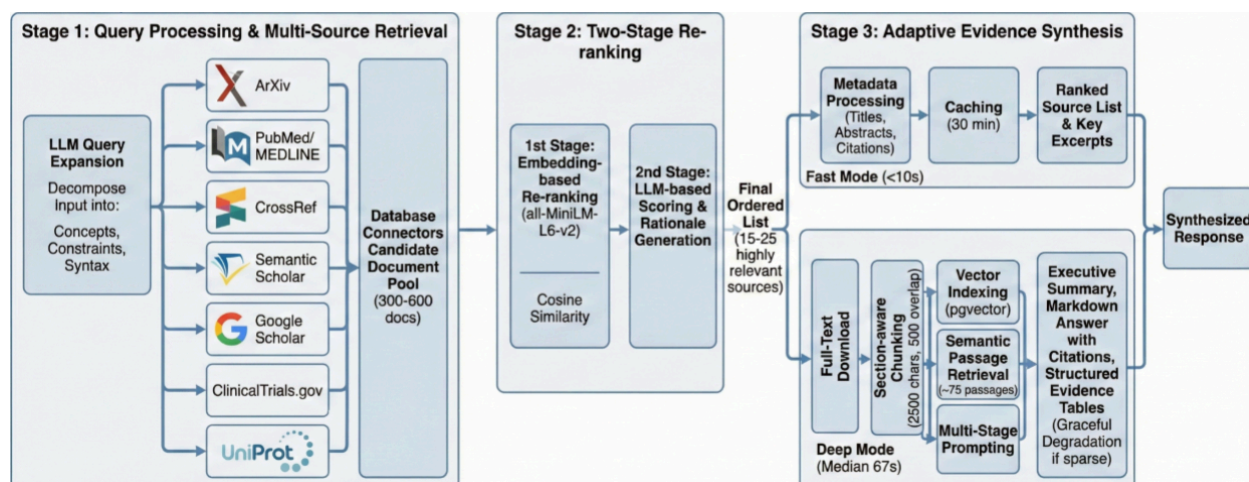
Stage 1: Query Processing & Multi-Source Retrieval

LLM Query Expansion

Decompose Input into:

Concepts, Constraints, Syntax

ArXiv

PubMed/ MEDLINE

CrossRef

Semantic Scholar

Google Scholar

ClinicalTrials.gov

UniProt

Database Connectors Candidate Document Pool (300-600 docs)

Stage 2: Two-Stage Reranking

1st Stage: Embedding-based Re-ranking (all-MiniLM-L6-v2)

Cosine Similarity

2nd Stage: LLM-based Scoring & Rationale Generation

Final Ordered List (15-25 highly relevant sources)

Stage 3: Adaptive Evidence Synthesis

Metadata Processing (Titles, Abstracts, Citations)

Caching (30 min)

Ranked Source List & Key Excerpts

Fast Mode (<10s)

Full-Text Download

Section-aware Chunking (2500 chars, 500 overlap)

Vector Indexing (pgvector)

Semantic Passage Retrieval (~75 passages)

Multi-Stage Prompting

Executive Summary, Markdown Answer with Citations, Structured Evidence Tables (Graceful Degradation if sparse)

Deep Mode (Median 67s)

Synthesized Response